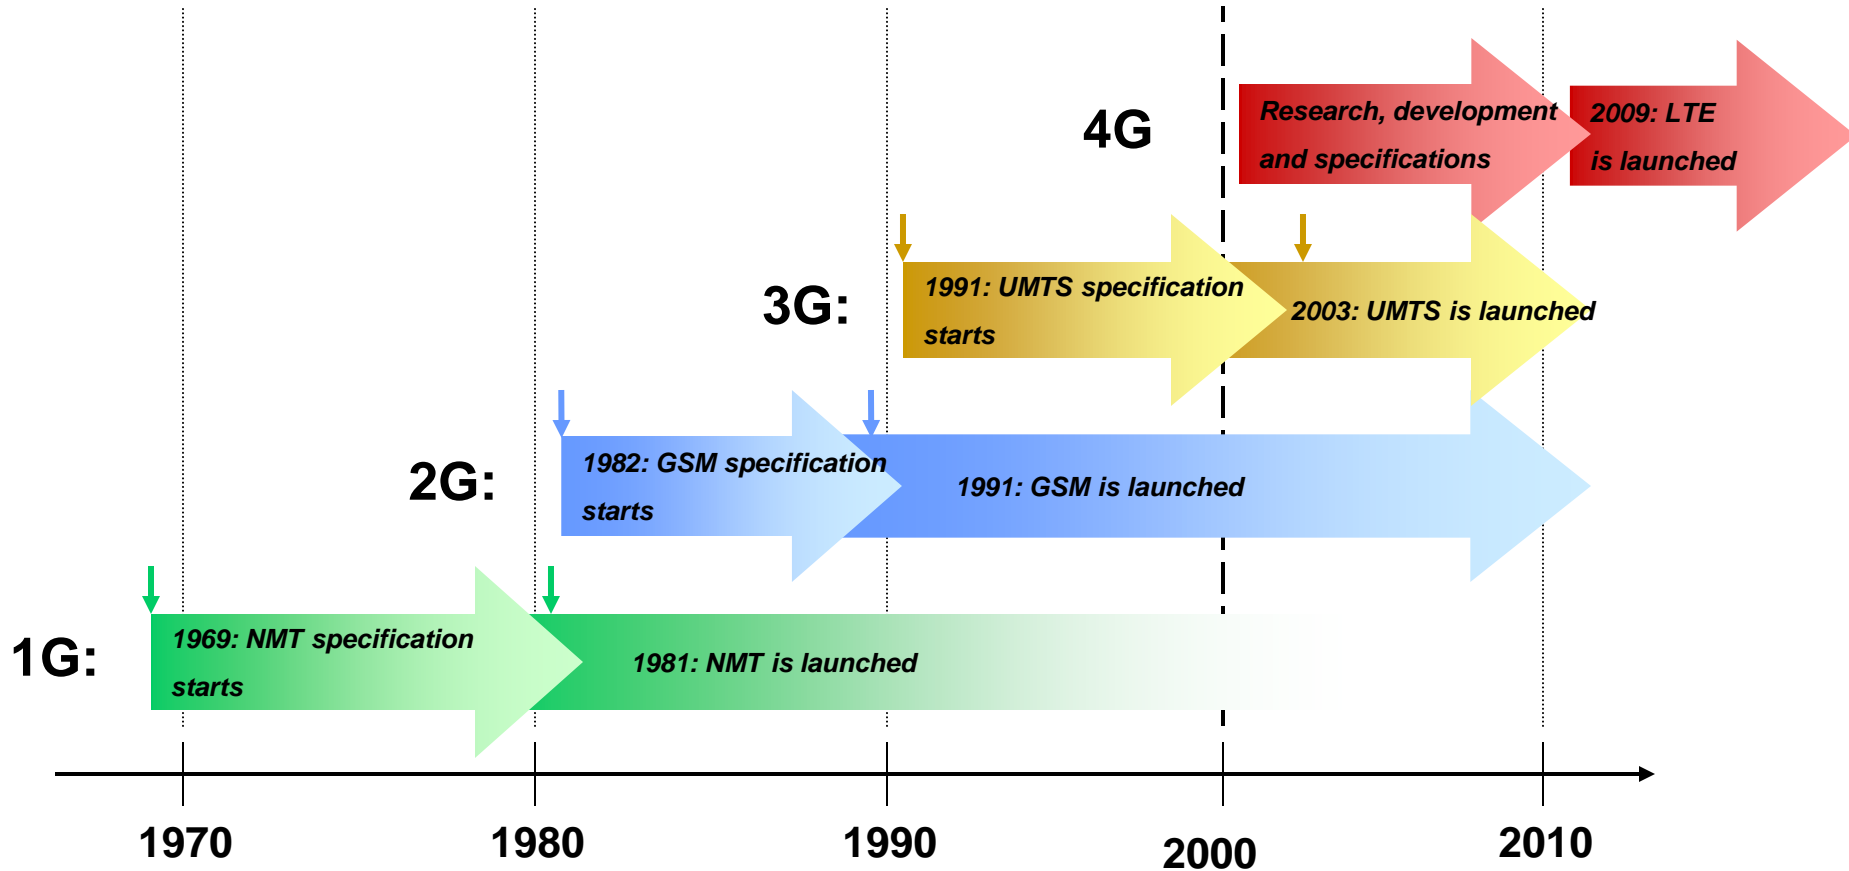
4G

Research, development and specifications

2009: LTE is launched

3G:

1991: UMTS specification starts

2003: UMTS is launched

2G:

1982: GSM specification starts

1991: GSM is launched

1G:

1969: NMT specification starts

1981: NMT is launched

1970

1980

1990

2000

2010